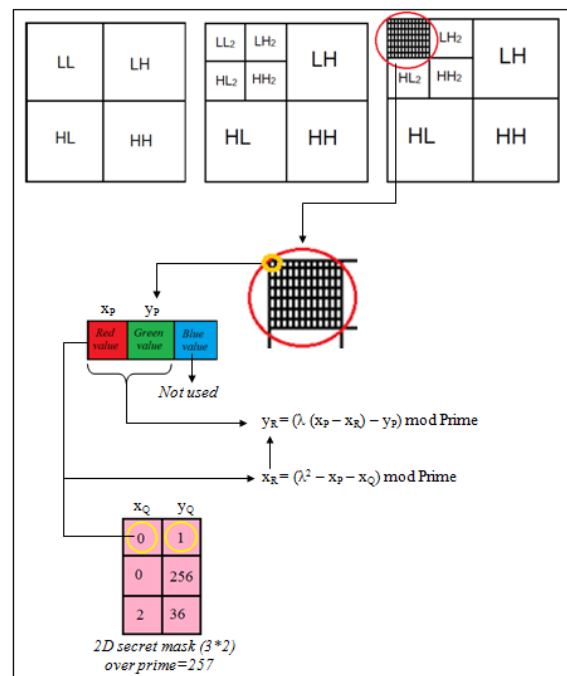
LL LH
HL HH

LL2 LH2
HL2 HH2
LH
HL HH

LH2
HL2 HH2
LH
HL HH

$x_P$ $y_P$

| Red value | Green value | Blue value |
|---|---|---|

Not used

$y_R = (\lambda (x_P - x_R) - y_P) \bmod \text{Prime}$

$x_R = (\lambda^2 - x_P - x_Q) \bmod \text{Prime}$

| $x_Q$ | $y_Q$ |
|---|---|
| 0 | 1 |
| 0 | 256 |
| 2 | 36 |

2D secret mask (3*2) over prime=257